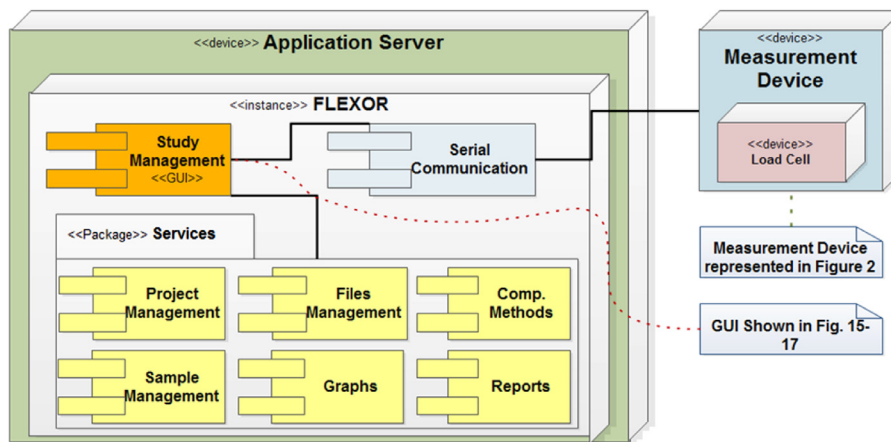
<<device>> Application Server

<<instance>> FLEXOR

Study Management <<GUI>>

Serial Communication

<<Package>> Services

Project Management

Files Management

Comp. Methods

Sample Management

Graphs

Reports

<<device>> Measurement Device

<<device>> Load Cell

Measurement Device represented in Figure 2

GUI Shown in Fig. 15-17